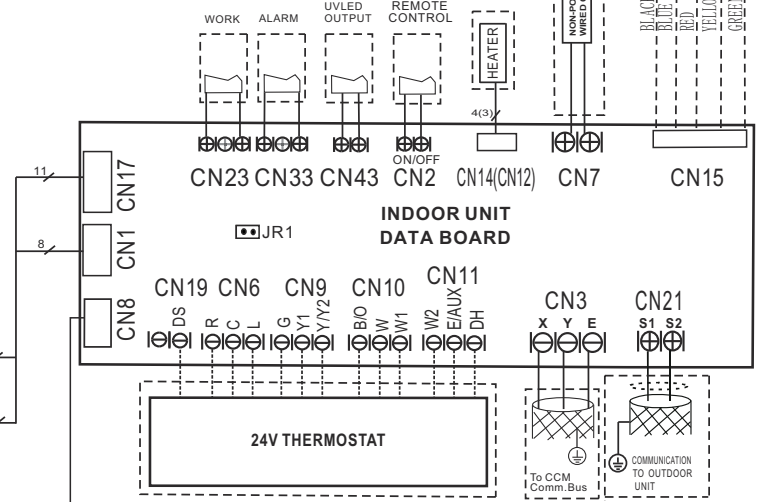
WORK ALARM UVLED OUTPUT REMOTE CONTROL

HEATER

NON-PO WIRED

BLACK BLUE RED YELLOW GREEN

4(3)

ON/OFF

CN23 CN33 CN43 CN2 CN14(CN12) CN7 CN15

11

CN17

INDOOR UNIT DATA BOARD

JR1

8

CN1

CN8

CN19 CN6 CN9 CN10 CN11

DS R C L G Y1 Y/Y2 B/O W W1 W2 E/AUX DH

CN3

X Y E

CN21

S1 S2

24V THERMOSTAT

To CCM Comm.Bus

COMMUNICATION TO OUTDOOR UNIT